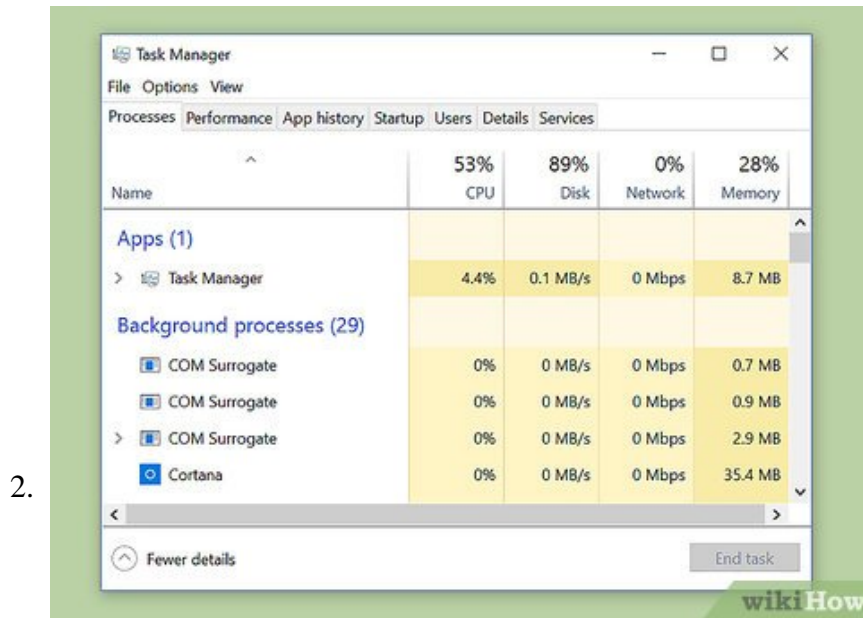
2.

Task Manager

File Options View

Processes Performance App history Startup Users Details Services

| Name | 53% CPU | 89% Disk | 0% Network | 28% Memory |
|---|---|---|---|---|
| Apps (1) | | | | |
| Task Manager | 4.4% | 0.1 MB/s | 0 Mbps | 8.7 MB |
| Background processes (29) | | | | |
| COM Surrogate | 0% | 0 MB/s | 0 Mbps | 0.7 MB |
| COM Surrogate | 0% | 0 MB/s | 0 Mbps | 0.9 MB |
| COM Surrogate | 0% | 0 MB/s | 0 Mbps | 2.9 MB |
| Cortana | 0% | 0 MB/s | 0 Mbps | 35.4 MB |

Fewer details

End task

wikiHow